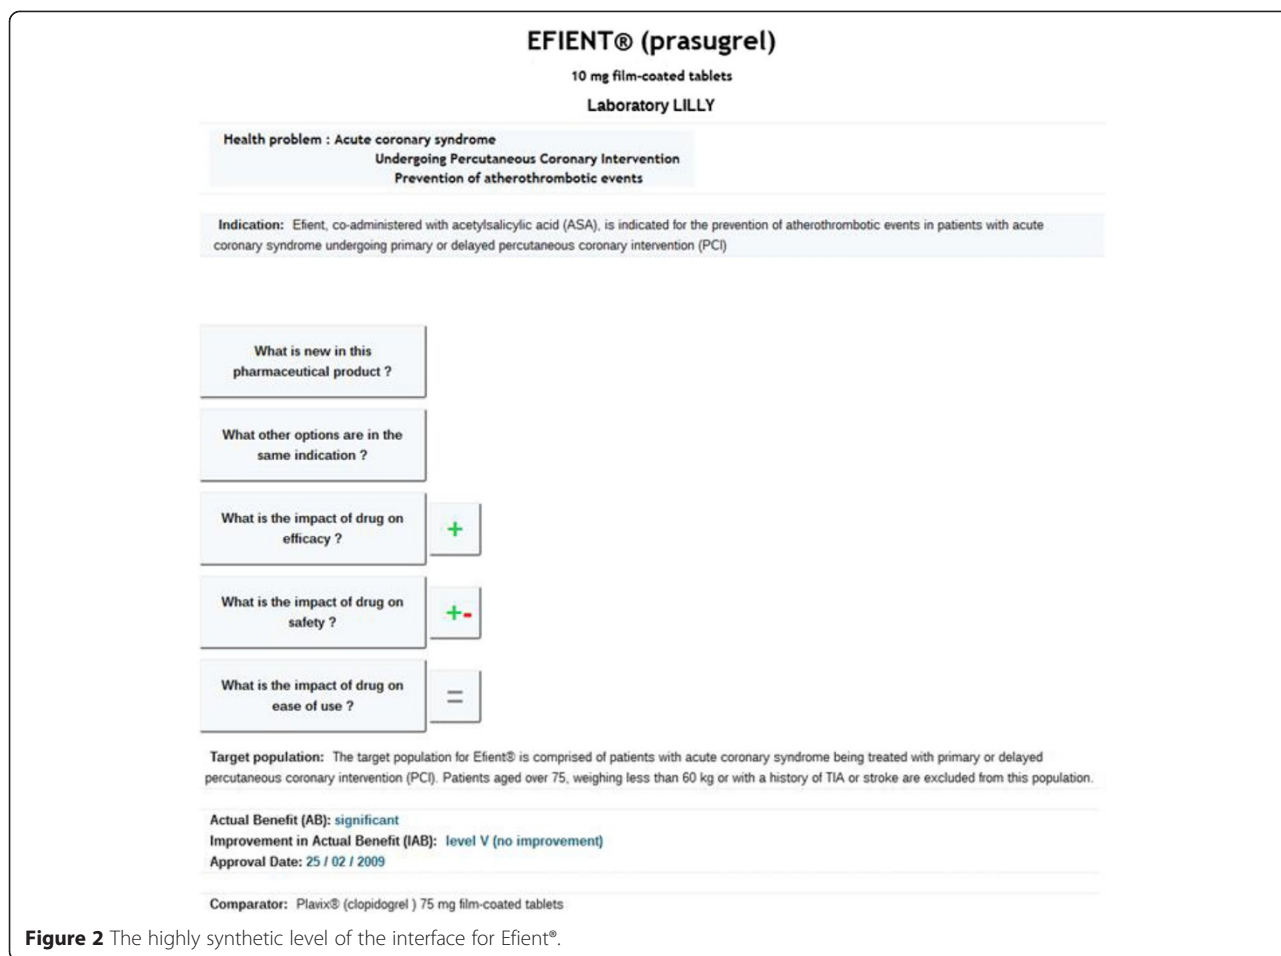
EFIENT® (prasugrel)

10 mg film-coated tablets

Laboratory LILLY

Health problem : Acute coronary syndrome
Undergoing Percutaneous Coronary Intervention
Prevention of atherothrombotic events

Indication: Efient, co-administered with acetylsalicylic acid (ASA), is indicated for the prevention of atherothrombotic events in patients with acute coronary syndrome undergoing primary or delayed percutaneous coronary intervention (PCI)

What is new in this pharmaceutical product ?

What other options are in the same indication ?

What is the impact of drug on efficacy ?

+

What is the impact of drug on safety ?

+-

What is the impact of drug on ease of use ?

=

Target population: The target population for Efient® is comprised of patients with acute coronary syndrome being treated with primary or delayed percutaneous coronary intervention (PCI). Patients aged over 75, weighing less than 60 kg or with a history of TIA or stroke are excluded from this population.

Actual Benefit (AB): significant
Improvement in Actual Benefit (IAB): level V (no improvement)
Approval Date: 25 / 02 / 2009

Comparator: Plavix® (clopidogrel ) 75 mg film-coated tablets

Figure 2 The highly synthetic level of the interface for Efient®.